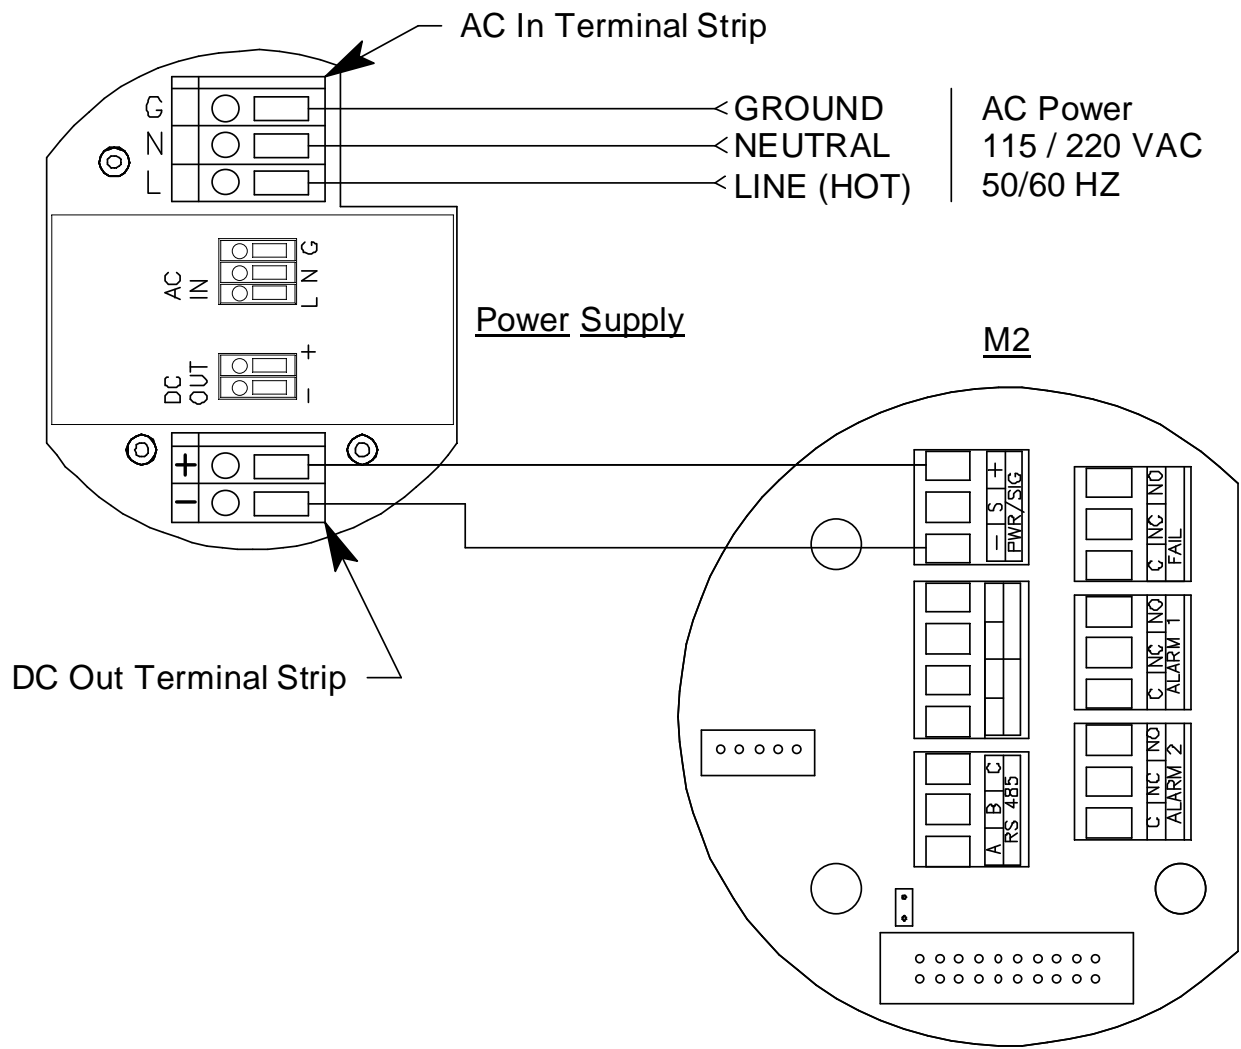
AC In Terminal Strip

G
N
L

GROUND
NEUTRAL
LINE (HOT)

AC Power
115 / 220 VAC
50/60 HZ

AC IN
G
N
L

DC OUT
+
−

Power Supply

M2

+
−

+
S
−
PWR/SIG

NO
NC
C
FAIL

NO
NC
C
ALARM 1

NO
NC
C
ALARM 2

C
B
A
RS 485

DC Out Terminal Strip